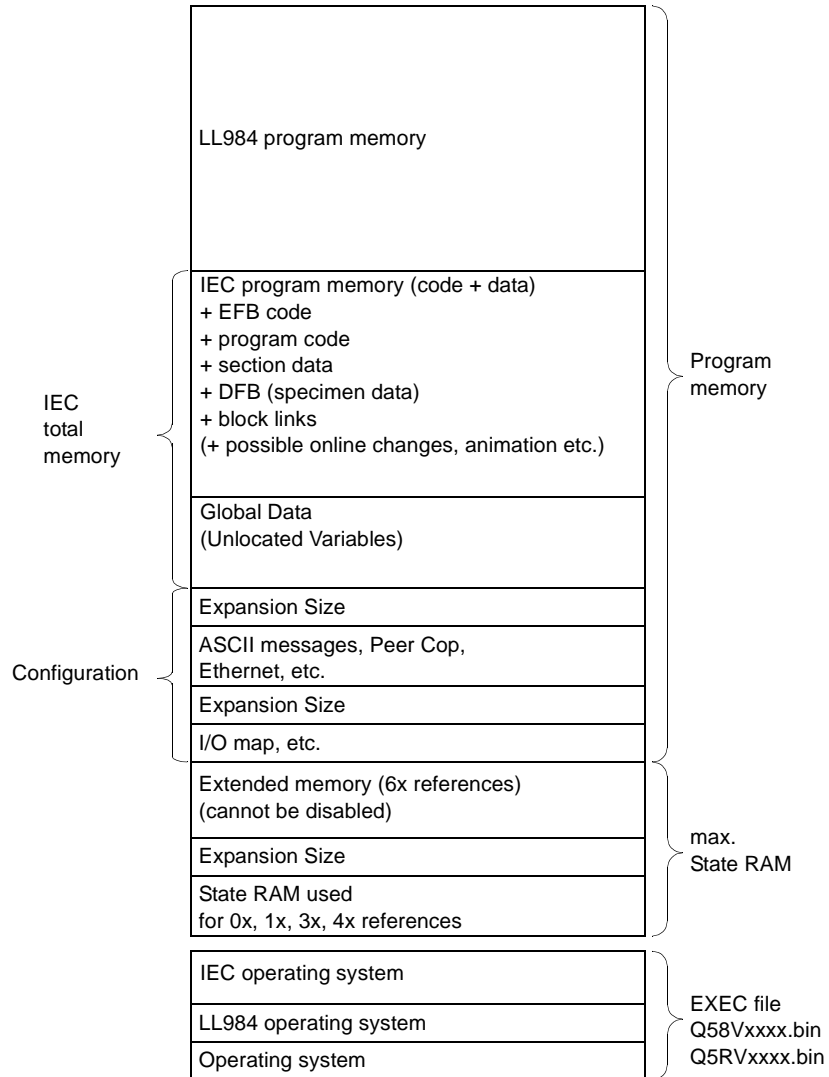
LL984 program memory

IEC program memory (code + data)
+ EFB code
+ program code
+ section data
+ DFB (specimen data)
+ block links
(+ possible online changes, animation etc.)

Global Data
(Unlocated Variables)

Expansion Size

ASCII messages, Peer Cop, Ethernet, etc.

Expansion Size

I/O map, etc.

Extended memory (6x references)
(cannot be disabled)

Expansion Size

State RAM used
for 0x, 1x, 3x, 4x references

IEC operating system

LL984 operating system

Operating system

IEC
total
memory

Configuration

Program
memory

max.
State RAM

EXEC file
Q58Vxxxx.bin
Q5RVxxxx.bin